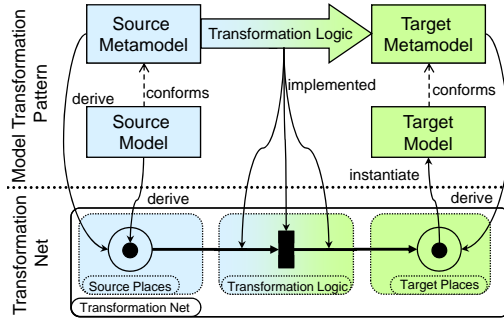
Model Transformation Pattern

Source Metamodel

Transformation Logic

Target Metamodel

derive

conforms

implemented

conforms

Source Model

Target Model

instantiate

Transformation Net

derive

derive

Source Places

Transformation Logic

Target Places

Transformation Net